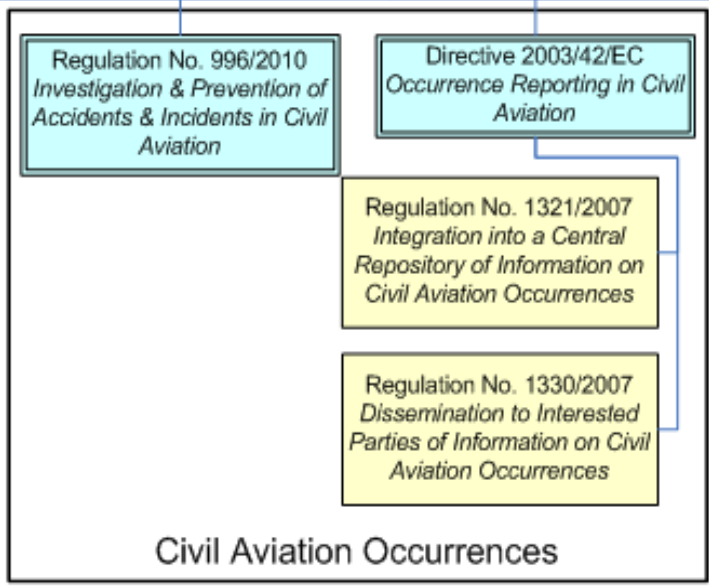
Regulation No. 996/2010
Investigation & Prevention of Accidents & Incidents in Civil Aviation

Directive 2003/42/EC
Occurrence Reporting in Civil Aviation

Regulation No. 1321/2007
Integration into a Central Repository of Information on Civil Aviation Occurrences

Regulation No. 1330/2007
Dissemination to Interested Parties of Information on Civil Aviation Occurrences

Civil Aviation Occurrences